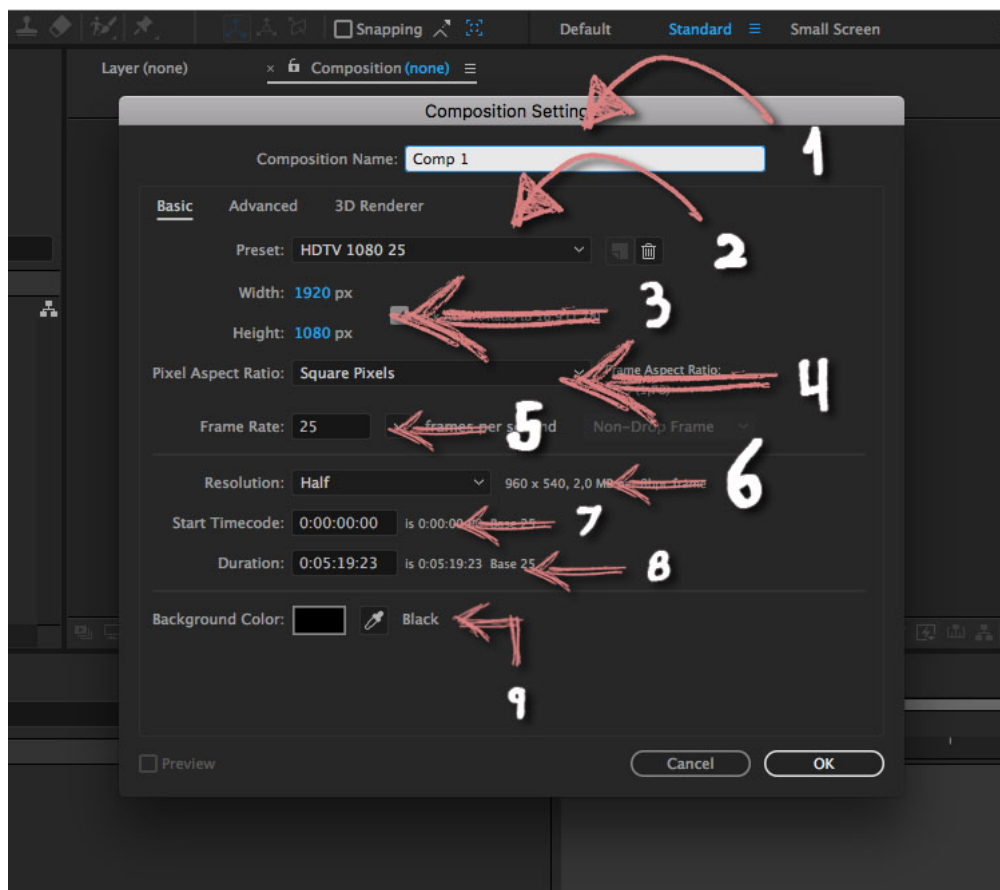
Snapping

Default Standard ≡ Small Screen

Layer (none)

× Composition (none) ≡

Composition Settings

1

Composition Name: Comp 1

Basic Advanced 3D Renderer

2

Preset: HDTV 1080 25

Width: 1920 px

3

Height: 1080 px

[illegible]

Pixel Aspect Ratio: Square Pixels

Frame Aspect Ratio: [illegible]

4

Frame Rate: 25 frames per second Non-Drop Frame

5

Resolution: Half 960 x 540, 2,0 MB per 8bpc frame

6

Start Timecode: 0:00:00:00 is 0:00:00:00 Base 25

7

Duration: 0:05:19:23 is 0:05:19:23 Base 25

8

Background Color: Black

9

Preview

Cancel OK